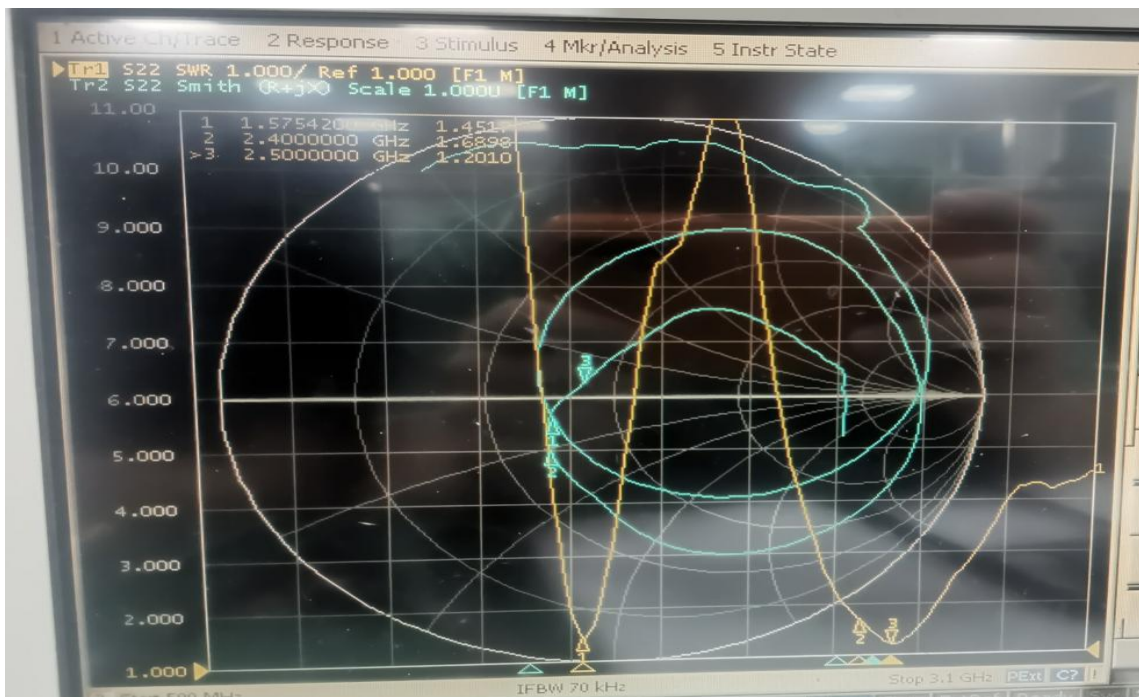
1 Active Ch/Trace 2 Response 3 Stimulus 4 Mkr/Analysis 5 Instr State

Tr1 S22 SWR 1.000/ Ref 1.000 [F1 M]
Tr2 S22 Smith (R+jX) Scale 1.000U [F1 M]

11.00
10.00
9.000
8.000
7.000
6.000
5.000
4.000
3.000
2.000
1.000

1 1.575420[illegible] GHz 1.451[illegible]
2 2.4000000 GHz 1.6898
>3 2.5000000 GHz 1.2010

3
1
2
1
2
3
1

IFBW 70 kHz
Stop 3.1 GHz